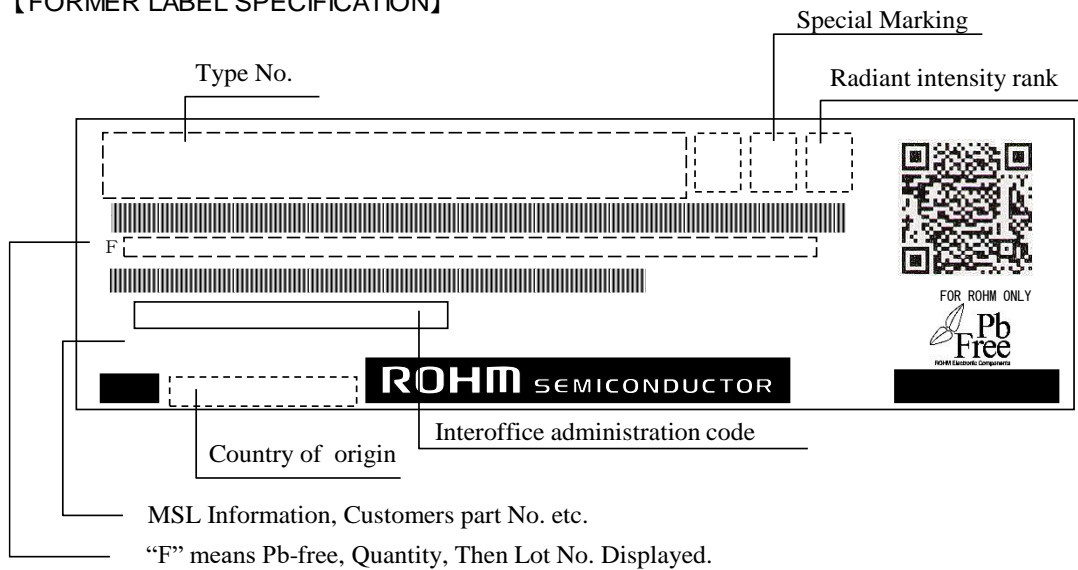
【FORMER LABEL SPECIFICATION】

Special Marking

Type No.

Radiant intensity rank

F

FOR ROHM ONLY

Pb Free

ROHM Electronic Components

ROHM SEMICONDUCTOR

Interoffice administration code

Country of origin

MSL Information, Customers part No. etc.

“F” means Pb-free, Quantity, Then Lot No. Displayed.